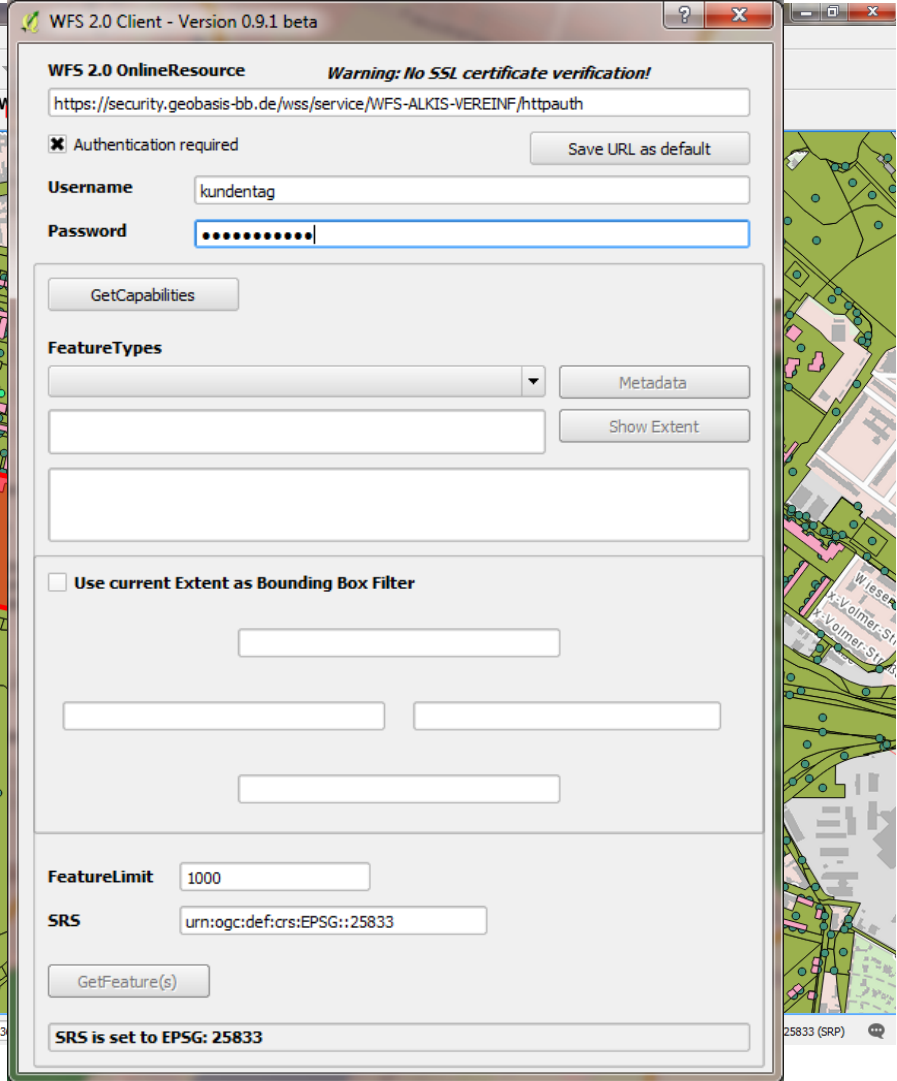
WFS 2.0 Client - Version 0.9.1 beta

WFS 2.0 OnlineResource

Warning: No SSL certificate verification!

https://security.geobasis-bb.de/wss/service/WFS-ALKIS-VEREINF/httpauth

Authentication required

Save URL as default

Username kundentag

Password ●●●●●●●●●●●

GetCapabilities

FeatureTypes

Metadata

Show Extent

Use current Extent as Bounding Box Filter

FeatureLimit 1000

SRS urn:ogc:def:crs:EPSG::25833

GetFeature(s)

SRS is set to EPSG: 25833

25833 (SRP)

Wieser

x-Volmer-Str

x-Volmer-Str